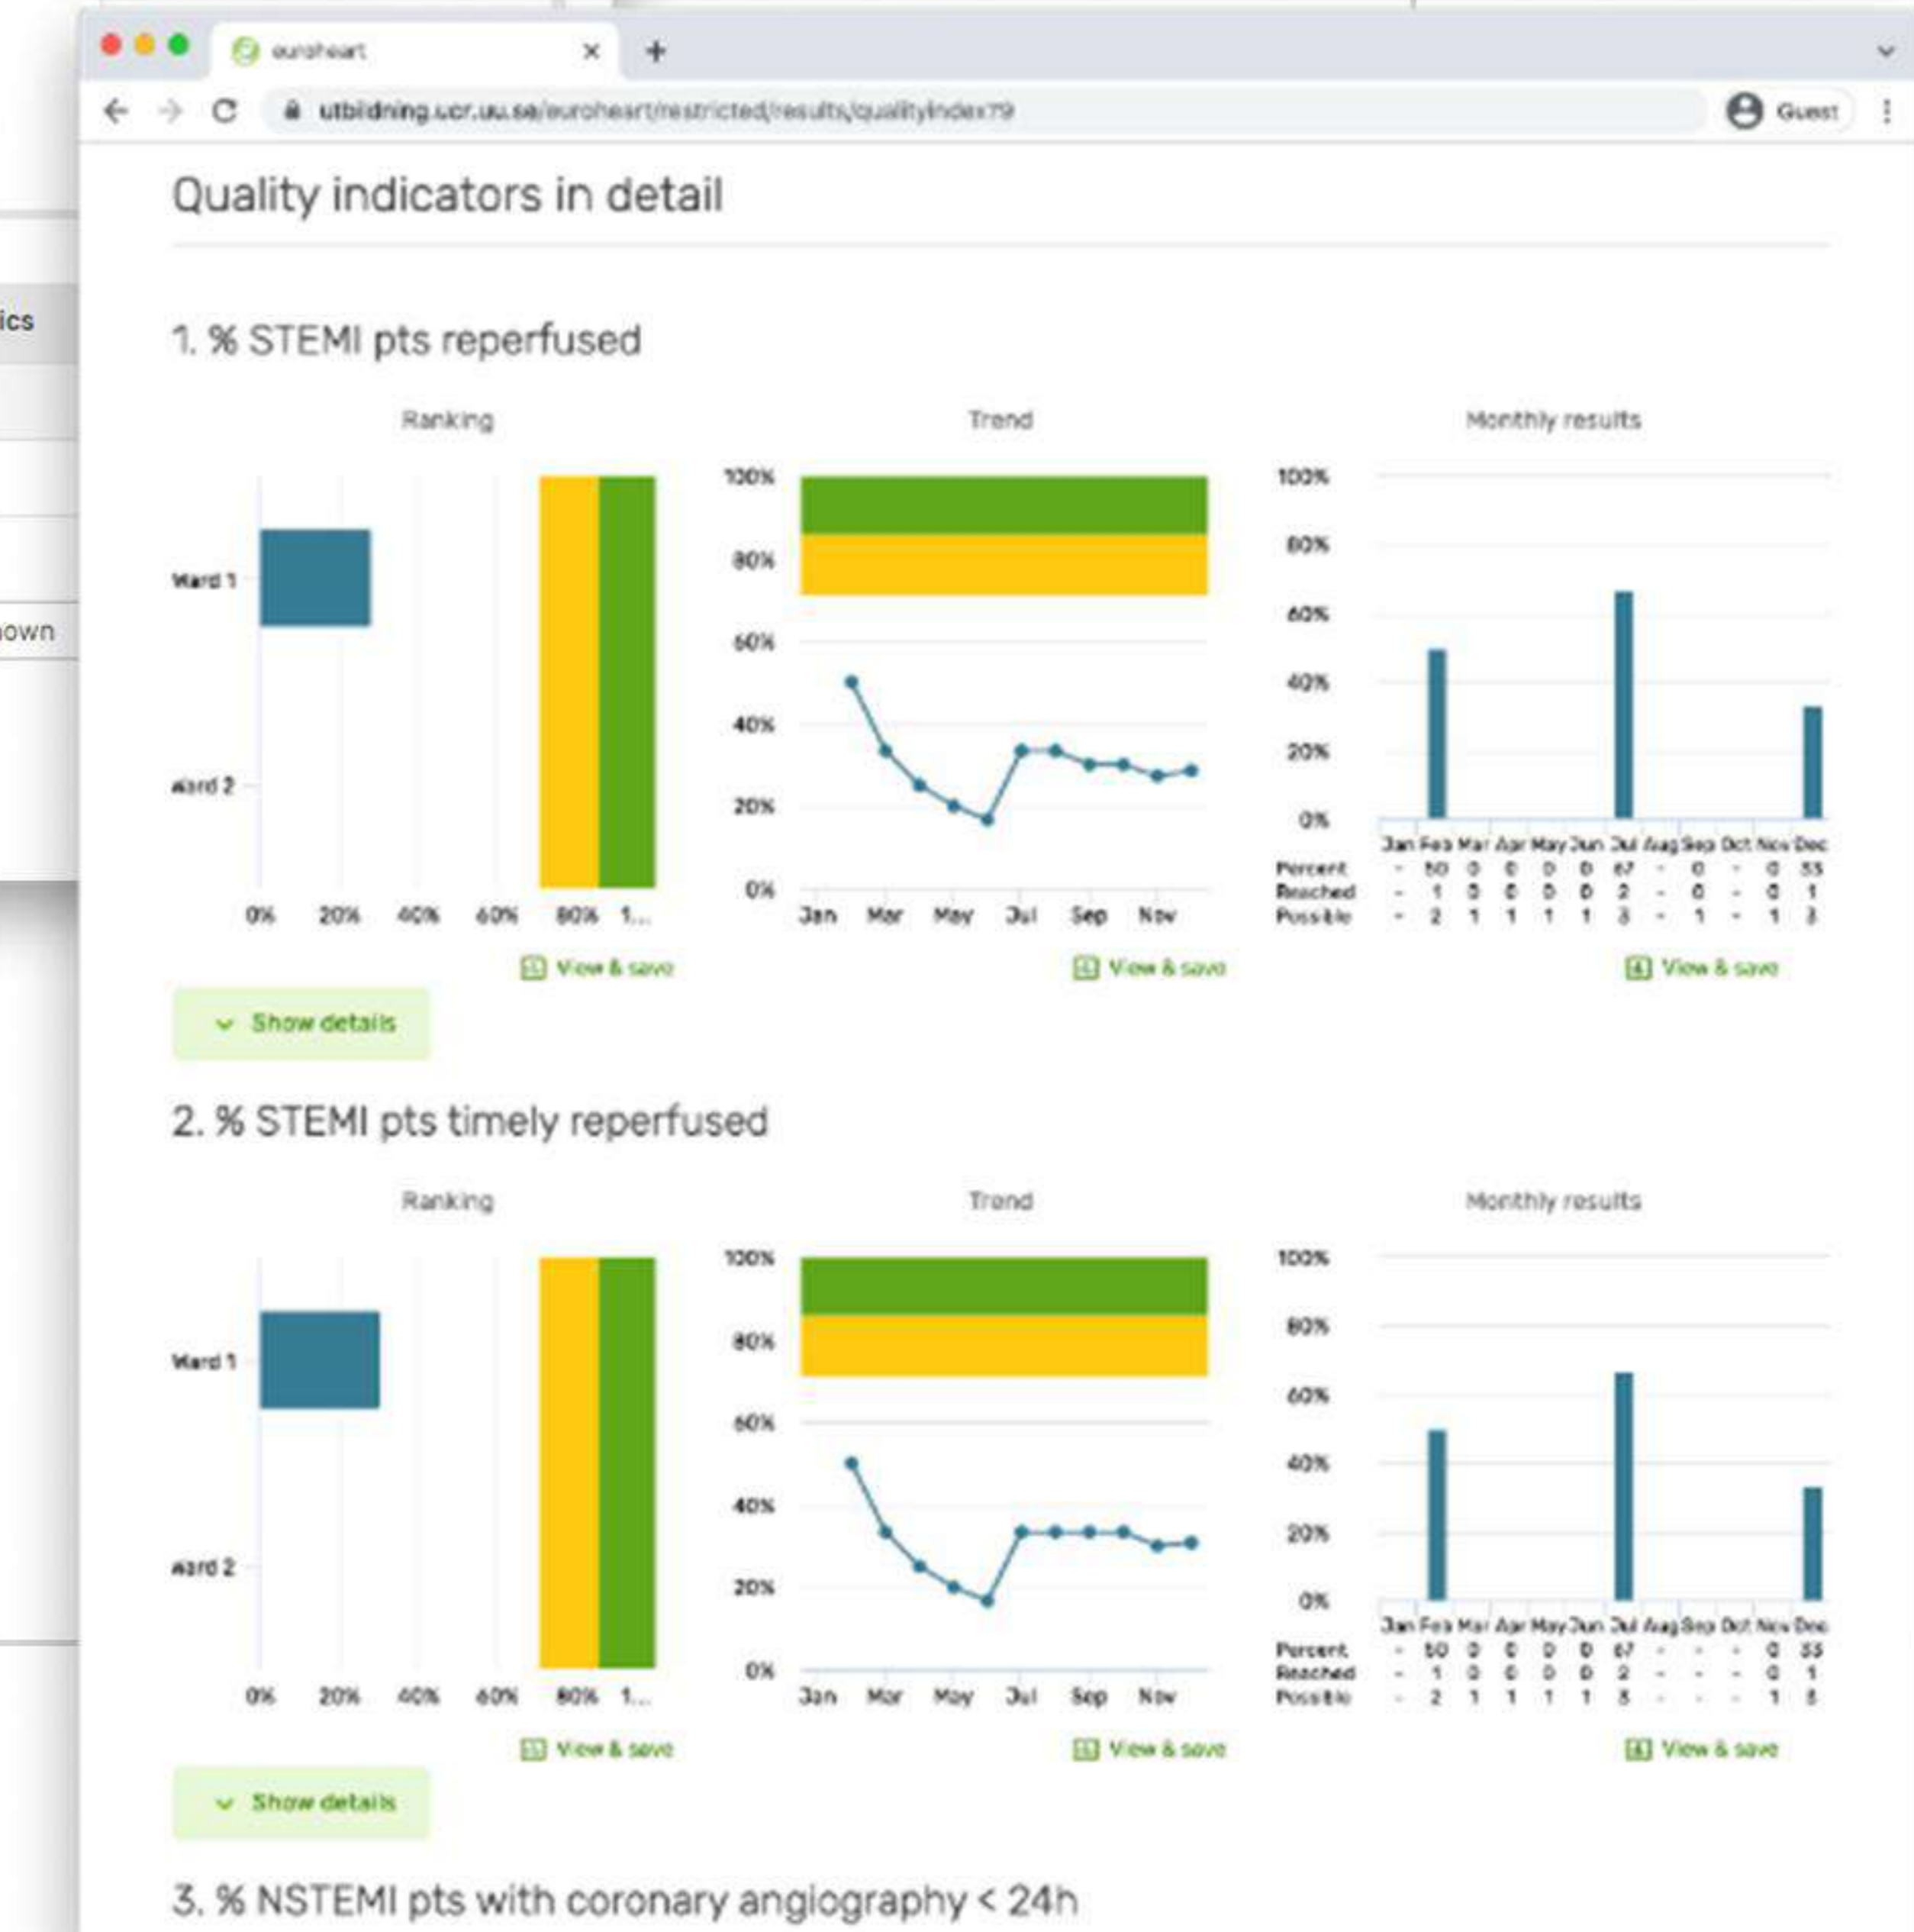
euroheart

utbildning.ucr.uu.se/euroheart/restricted/results/qualityindex?9

Guest

ics

own

Quality indicators in detail

1. % STEMI pts reperfused

Ranking

Ward 1

Ward 2

0% 20% 40% 60% 80% 1...

View & save

Trend

100% 80% 60% 40% 20% 0%

Jan Mar May Jul Sep Nov

View & save

Monthly results

100% 80% 60% 40% 20% 0%

| | Jan | Feb | Mar | Apr | May | Jun | Jul | Aug | Sep | Oct | Nov | Dec |
|---|---|---|---|---|---|---|---|---|---|---|---|---|
| Percent | - | 50 | 0 | 0 | 0 | 0 | 67 | - | 0 | - | 0 | 33 |
| Reached | - | 1 | 0 | 0 | 0 | 0 | 2 | - | 0 | - | 0 | 1 |
| Possible | - | 2 | 1 | 1 | 1 | 1 | 3 | - | 1 | - | 1 | 3 |

View & save

Show details

2. % STEMI pts timely reperfused

Ranking

Ward 1

Ward 2

0% 20% 40% 60% 80% 1...

View & save

Trend

100% 80% 60% 40% 20% 0%

Jan Mar May Jul Sep Nov

View & save

Monthly results

100% 80% 60% 40% 20% 0%

| | Jan | Feb | Mar | Apr | May | Jun | Jul | Aug | Sep | Oct | Nov | Dec |
|---|---|---|---|---|---|---|---|---|---|---|---|---|
| Percent | - | 50 | 0 | 0 | 0 | 0 | 67 | - | - | - | 0 | 33 |
| Reached | - | 1 | 0 | 0 | 0 | 0 | 2 | - | - | - | 0 | 1 |
| Possible | - | 2 | 1 | 1 | 1 | 1 | 3 | - | - | - | 1 | 3 |

View & save

Show details

3. % NSTEMI pts with coronary angiography < 24h